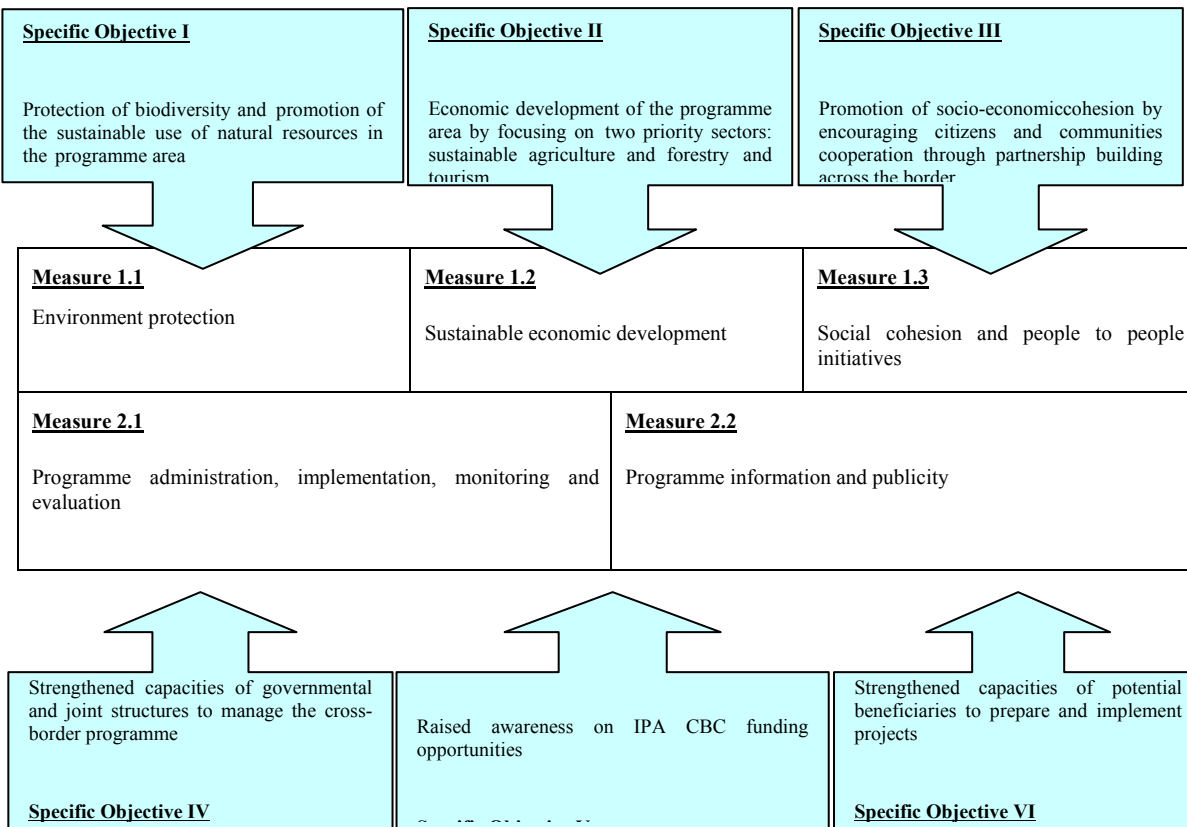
Specific Objective I

Protection of biodiversity and promotion of the sustainable use of natural resources in the programme area

Specific Objective II

Economic development of the programme area by focusing on two priority sectors: sustainable agriculture and forestry and tourism

Specific Objective III

Promotion of socio-economiccohesion by encouraging citizens and communities cooperation through partnership building across the border

Measure 1.1

Environment protection

Measure 1.2

Sustainable economic development

Measure 1.3

Social cohesion and people to people initiatives

Measure 2.1

Programme administration, implementation, monitoring and evaluation

Measure 2.2

Programme information and publicity

Strengthened capacities of governmental and joint structures to manage the cross-border programme

Specific Objective IV

Raised awareness on IPA CBC funding opportunities

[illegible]

Strengthened capacities of potential beneficiaries to prepare and implement projects

Specific Objective VI